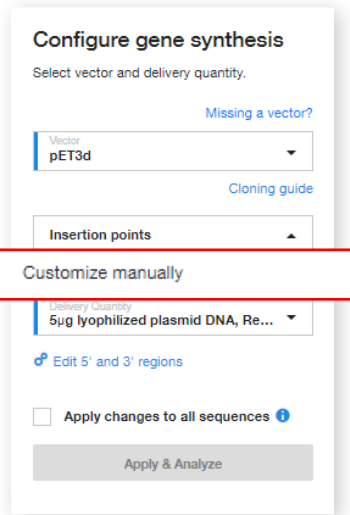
Configure gene synthesis

Select vector and delivery quantity.

Missing a vector?

Vector
pET3d

Cloning guide

Insertion points

Customize manually

Delivery Quantity
5µg lyophilized plasmid DNA, Re...

Edit 5' and 3' regions

Apply changes to all sequences

Apply & Analyze